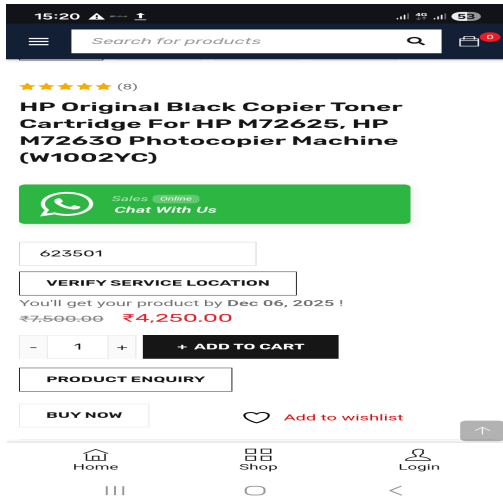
15:20 53

Search for products

0

(8)

HP Original Black Copier Toner Cartridge For HP M72625, HP M72630 Photocopier Machine (W1002YC)

Sales Online
Chat With Us

623501

VERIFY SERVICE LOCATION

You'll get your product by Dec 06, 2025 !

~~₹7,500.00~~ ₹4,250.00

- 1 +

+ ADD TO CART

PRODUCT ENQUIRY

BUY NOW

Add to wishlist

Home

Shop

Login